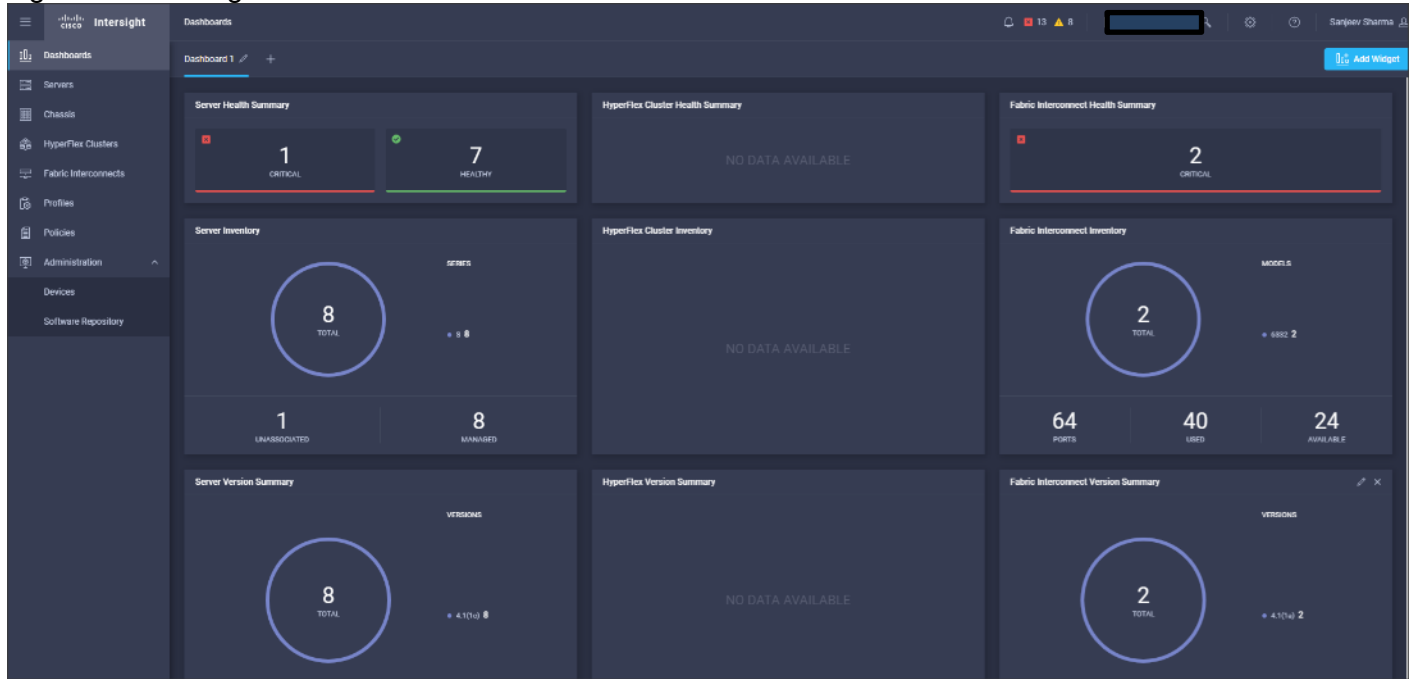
cisco Intersight

Dashboards

13 8

Sanjeev Sharma

Dashboards
Servers
Chassis
HyperFlex Clusters
Fabric Interconnects
Profiles
Policies
Administration
Devices
Software Repository

Dashboard 1 +

Add Widget

Server Health Summary

1
CRITICAL

7
HEALTHY

HyperFlex Cluster Health Summary

NO DATA AVAILABLE

Fabric Interconnect Health Summary

2
CRITICAL

Server Inventory

8
TOTAL

SERIES

8 8

1
UNASSOCIATED

8
MANAGED

HyperFlex Cluster Inventory

NO DATA AVAILABLE

Fabric Interconnect Inventory

2
TOTAL

MODELS

6882 2

64
PORTS

40
USED

24
AVAILABLE

Server Version Summary

VERSIONS

8
TOTAL

4.1(1e) 8

HyperFlex Version Summary

NO DATA AVAILABLE

Fabric Interconnect Version Summary

VERSIONS

2
TOTAL

4.1(1e) 2